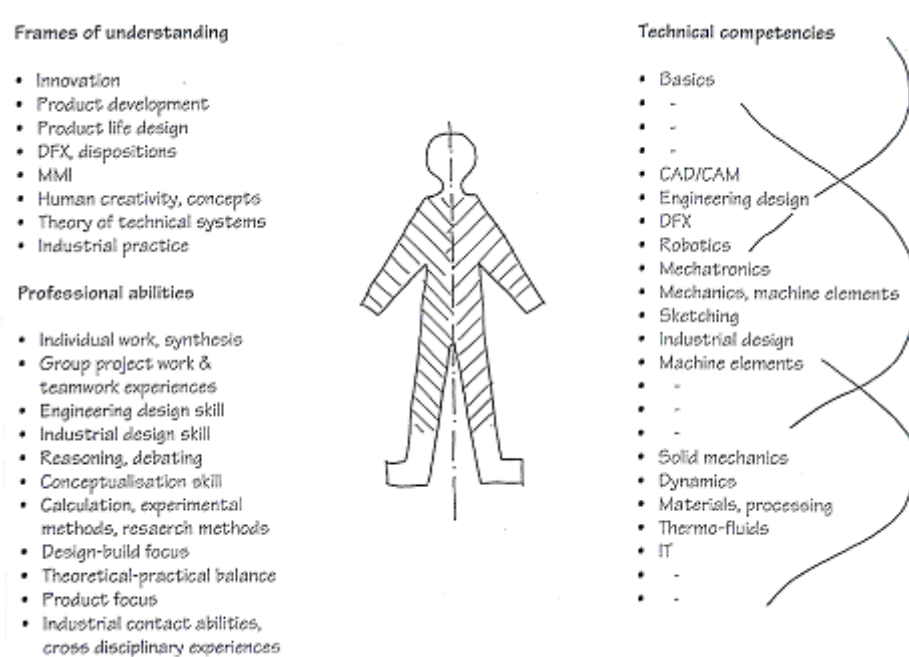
Frames of understanding

- Innovation
- Product development
- Product life design
- DFX, dispositions
- MMI
- Human creativity, concepts
- Theory of technical systems
- Industrial practice

Professional abilities

- Individual work, synthesis
- Group project work & teamwork experiences
- Engineering design skill
- Industrial design skill
- Reasoning, debating
- Conceptualisation skill
- Calculation, experimental methods, research methods
- Design-build focus
- Theoretical-practical balance
- Product focus
- Industrial contact abilities, cross disciplinary experiences

Technical competencies

- Basics
- -
- -
- -
- CAD/CAM
- Engineering design
- DFX
- Robotics
- Mechatronics
- Mechanics, machine elements
- Sketching
- Industrial design
- Machine elements
- -
- -
- -
- Solid mechanics
- Dynamics
- Materials, processing
- Thermo-fluids
- IT
- -
- -